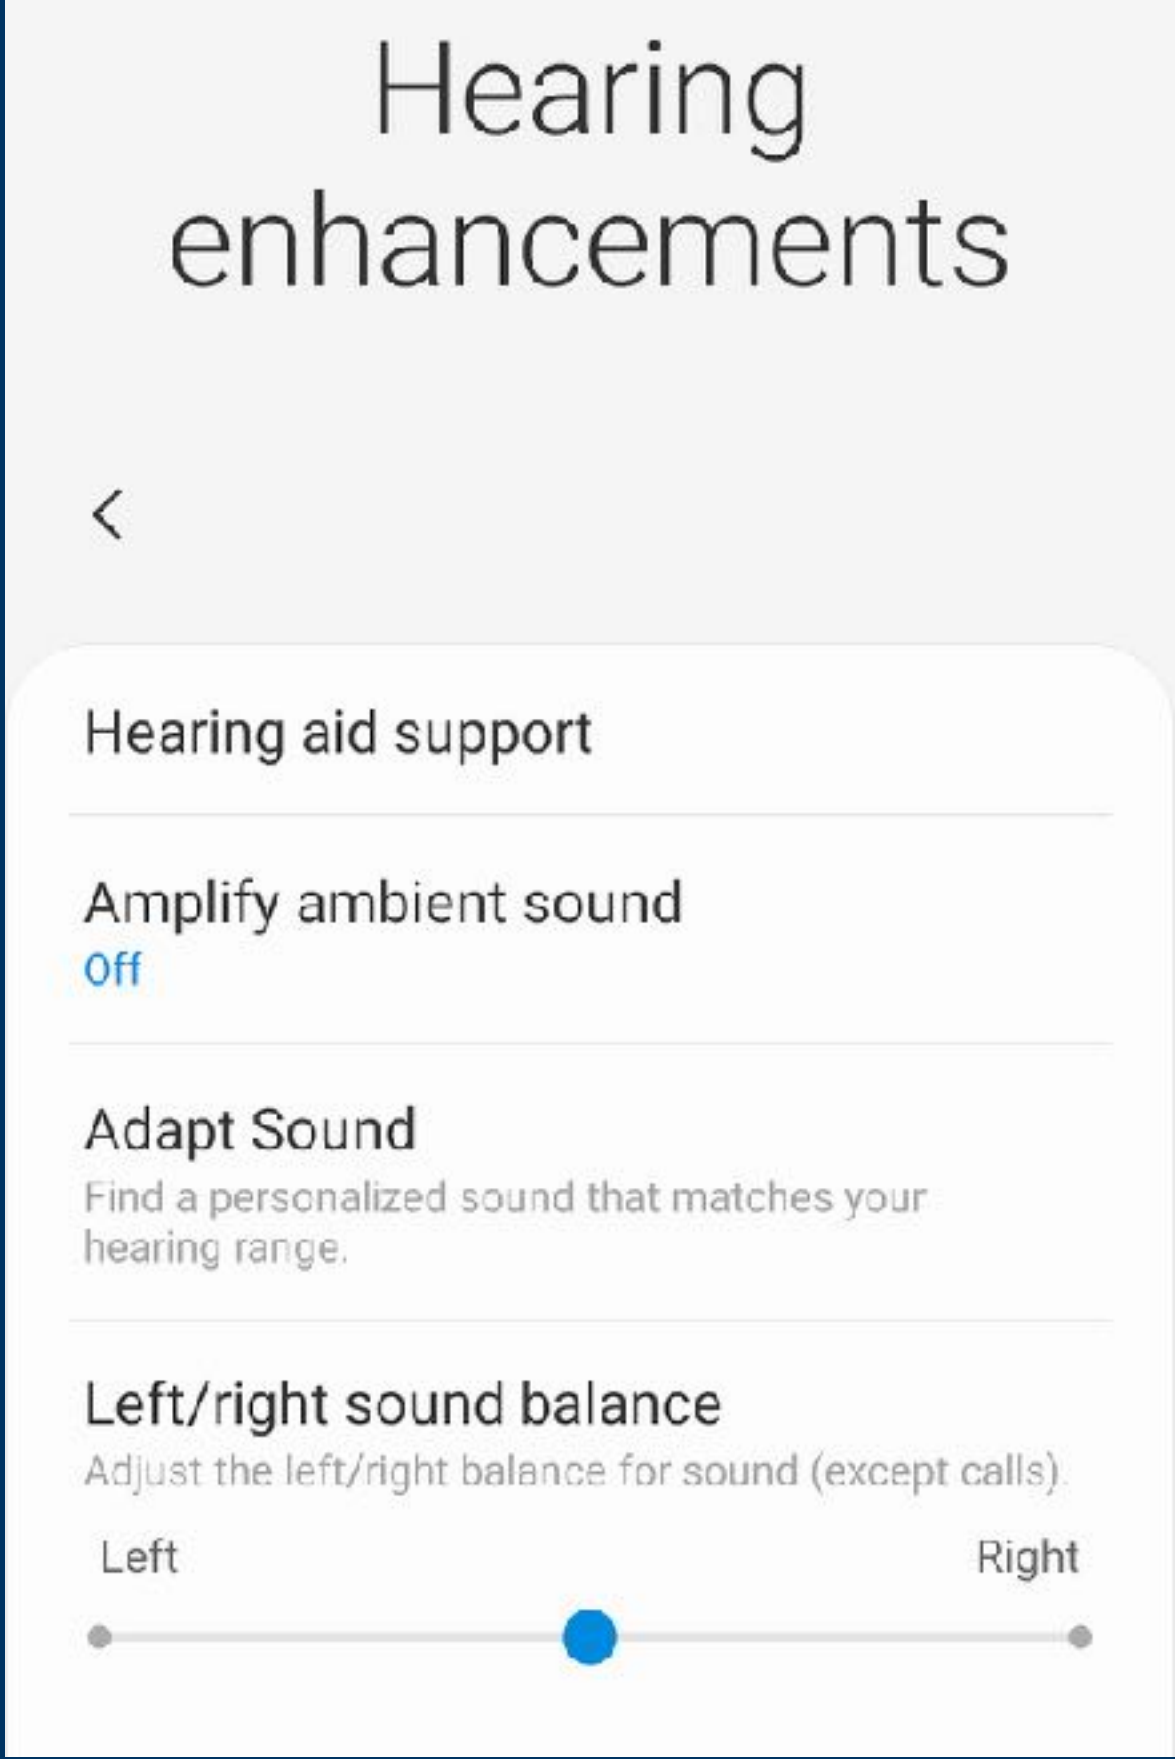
Hearing enhancements

<

Hearing aid support

Amplify ambient sound
Off

Adapt Sound
Find a personalized sound that matches your hearing range.

Left/right sound balance
Adjust the left/right balance for sound (except calls).

Left

Right